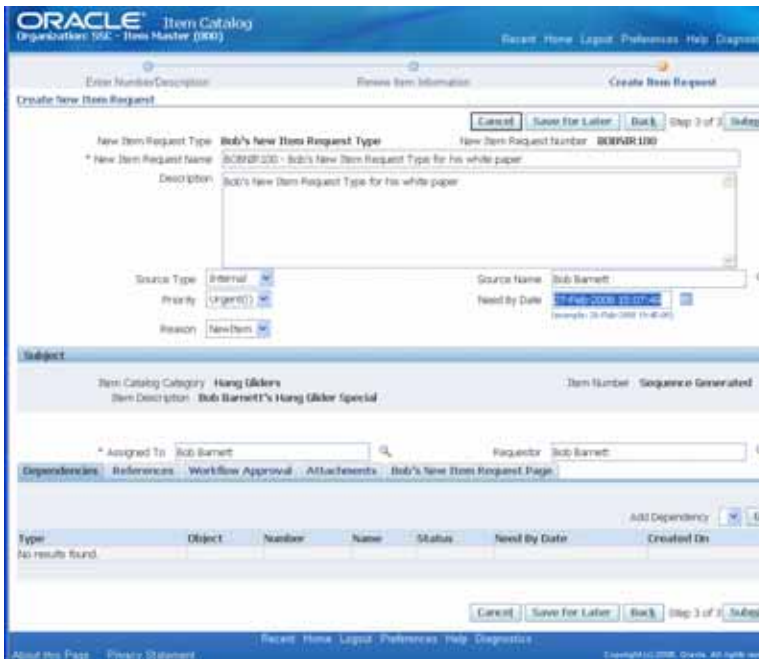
ORACLE Item Catalog
Organization: SSC - Item Master (000)

Recent Home Logout Preferences Help Diagnost

Enter Number/Description Review Item Information Create Item Request

Create New Item Request

Cancel Save For Later Back Step 3 of 3 Subm

New Item Request Type Bob's New Item Request Type
New Item Request Number BOBNIR100
* New Item Request Name BOBNIR100 - Bob's New Item Request Type for his white paper
Description Bob's New Item Request Type for his white paper

Source Type Internal
Priority Urgent(1)
Reason NewItem
Source Name Bob Barnett
Need By Date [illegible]
(example: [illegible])

Subject

Item Catalog Category Hang Gliders
Item Description Bob Barnett's Hang Glider Special
Item Number Sequence Generated

* Assigned To Bob Barnett
Requestor Bob Barnett

Dependencies References Workflow Approval Attachments Bob's New Item Request Page

Add Dependency

| Type | Object | Number | Name | Status | Need By Date | Created On |
|---|---|---|---|---|---|---|
| No results found. | | | | | | |

Cancel Save For Later Back Step 3 of 3 Subm

Recent Home Logout Preferences Help Diagnostics

About this Page Privacy Statement

Copyright (c) 2006, Oracle. All rights re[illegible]